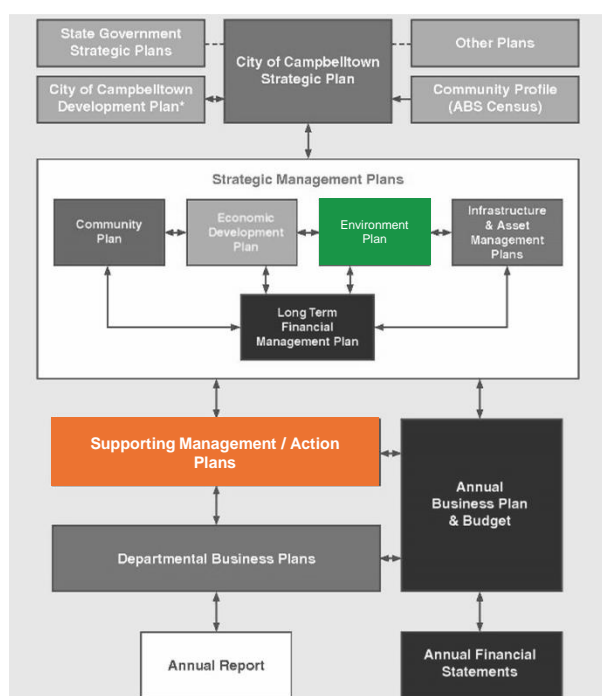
State Government Strategic Plans

City of Campbelltown Strategic Plan

Other Plans

City of Campbelltown Development Plan*

Community Profile (ABS Census)

Strategic Management Plans

Community Plan

Economic Development Plan

Environment Plan

Infrastructure & Asset Management Plans

Long Term Financial Management Plan

Supporting Management / Action Plans

Annual Business Plan & Budget

Departmental Business Plans

Annual Report

Annual Financial Statements